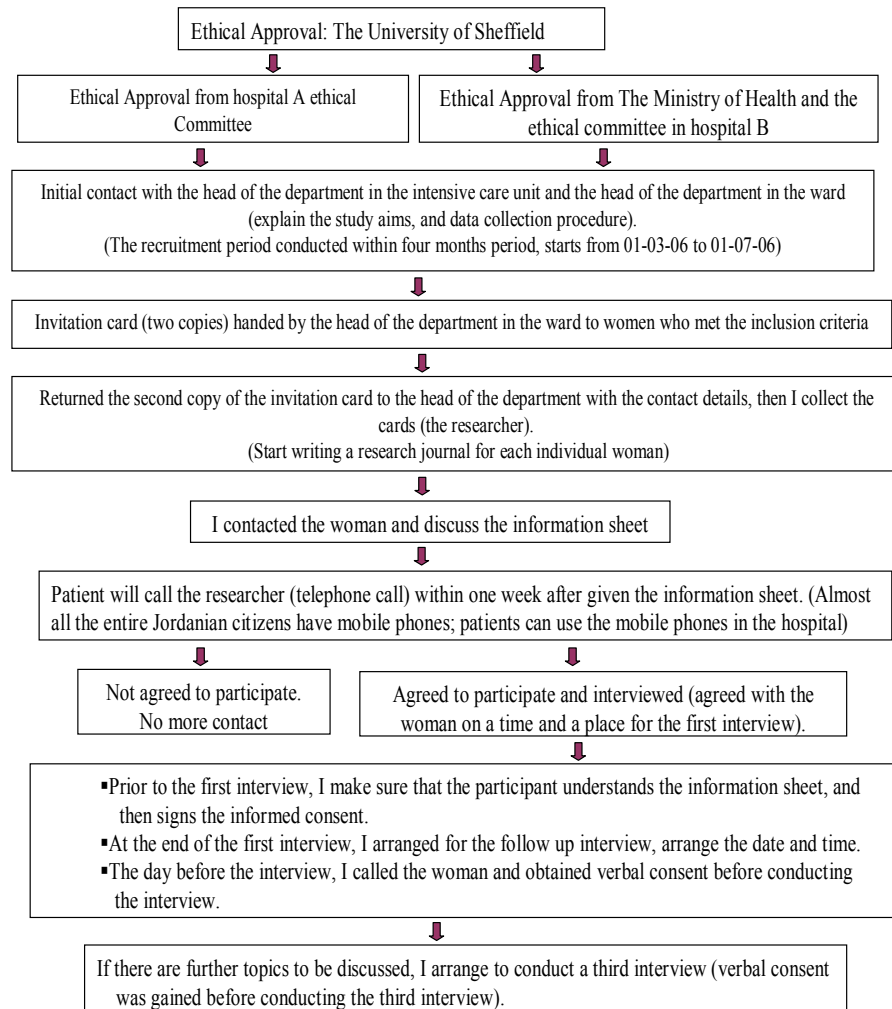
Ethical Approval: The University of Sheffield

Ethical Approval from hospital A ethical Committee

Ethical Approval from The Ministry of Health and the ethical committee in hospital B

Initial contact with the head of the department in the intensive care unit and the head of the department in the ward (explain the study aims, and data collection procedure).
(The recruitment period conducted within four months period, starts from 01-03-06 to 01-07-06)

Invitation card (two copies) handed by the head of the department in the ward to women who met the inclusion criteria

Returned the second copy of the invitation card to the head of the department with the contact details, then I collect the cards (the researcher).
(Start writing a research journal for each individual woman)

I contacted the woman and discuss the information sheet

Patient will call the researcher (telephone call) within one week after given the information sheet. (Almost all the entire Jordanian citizens have mobile phones; patients can use the mobile phones in the hospital)

Not agreed to participate. No more contact

Agreed to participate and interviewed (agreed with the woman on a time and a place for the first interview).

▪Prior to the first interview, I make sure that the participant understands the information sheet, and then signs the informed consent.
▪At the end of the first interview, I arranged for the follow up interview, arrange the date and time.
▪The day before the interview, I called the woman and obtained verbal consent before conducting the interview.

If there are further topics to be discussed, I arrange to conduct a third interview (verbal consent was gained before conducting the third interview).